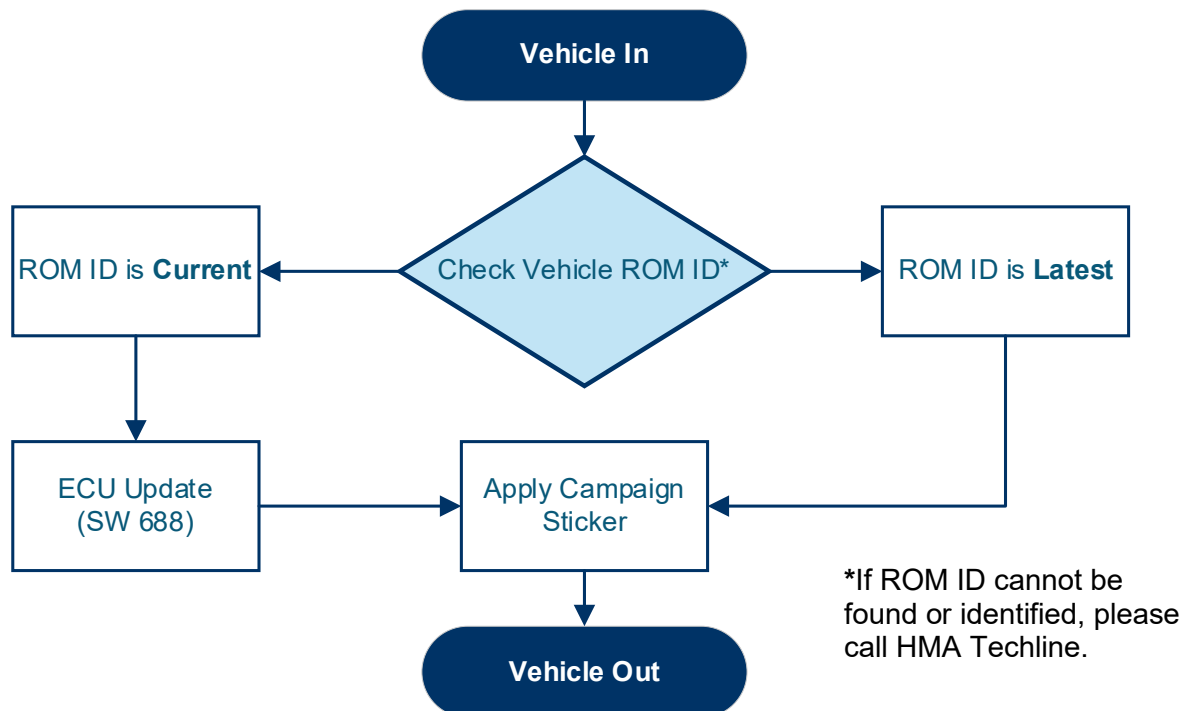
Vehicle In

Check Vehicle ROM ID*

ROM ID is **Current**

ROM ID is **Latest**

ECU Update (SW 688)

Apply Campaign Sticker

Vehicle Out

*If ROM ID cannot be found or identified, please call HMA Techline.